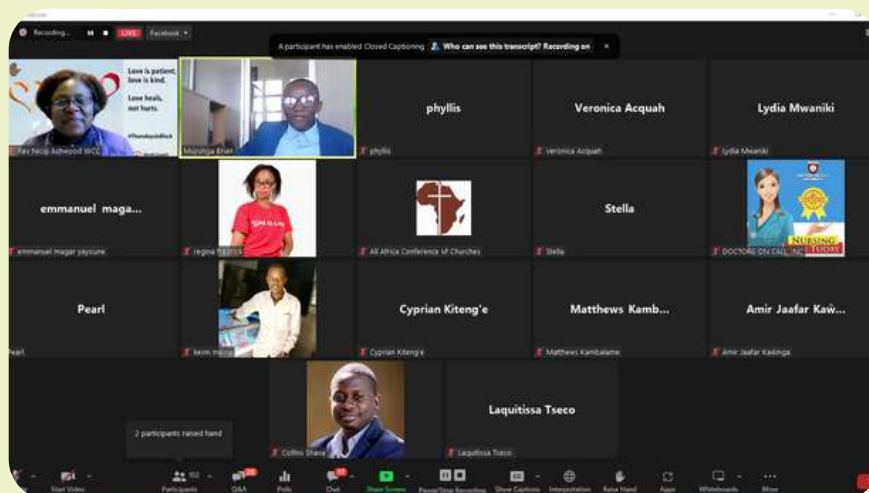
Recording... LIVE Facebook

A participant has enabled Closed Captioning Who can see this transcript? Recording on

Love is patient; love is kind. Love heals, not hurts. #ThursdaysinBlack

Rev Nicta Ashwood WCC

Muzinga Brian

phyllis

phyllis

Veronica Acquah

Veronica Acquah

Lydia Mwaniki

Lydia Mwaniki

emmanuel maga...

emmanuel magar yayoune

regina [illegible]

All Africa Conference of Churches

Stella

Stella

NURSING TODAY

DOCTORS ON CALL_INC

Pearl

Pearl

kevin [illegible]

Cyprian Kiteng'e

Cyprian Kiteng'e

Matthews Kamb...

Matthews Kambalame

Amir Jaafar Kaŵ...

Amir Jaafar Kaŵinga

2 participants raised hand

Collins Shava

Laquitissa Tseco

Laquitissa Tseco

Start Video Participants 102 Q&A Polls Chat Share Screen Pause/Stop Recording Show Captions Interpretation Raise Hand Apps Whiteboards More